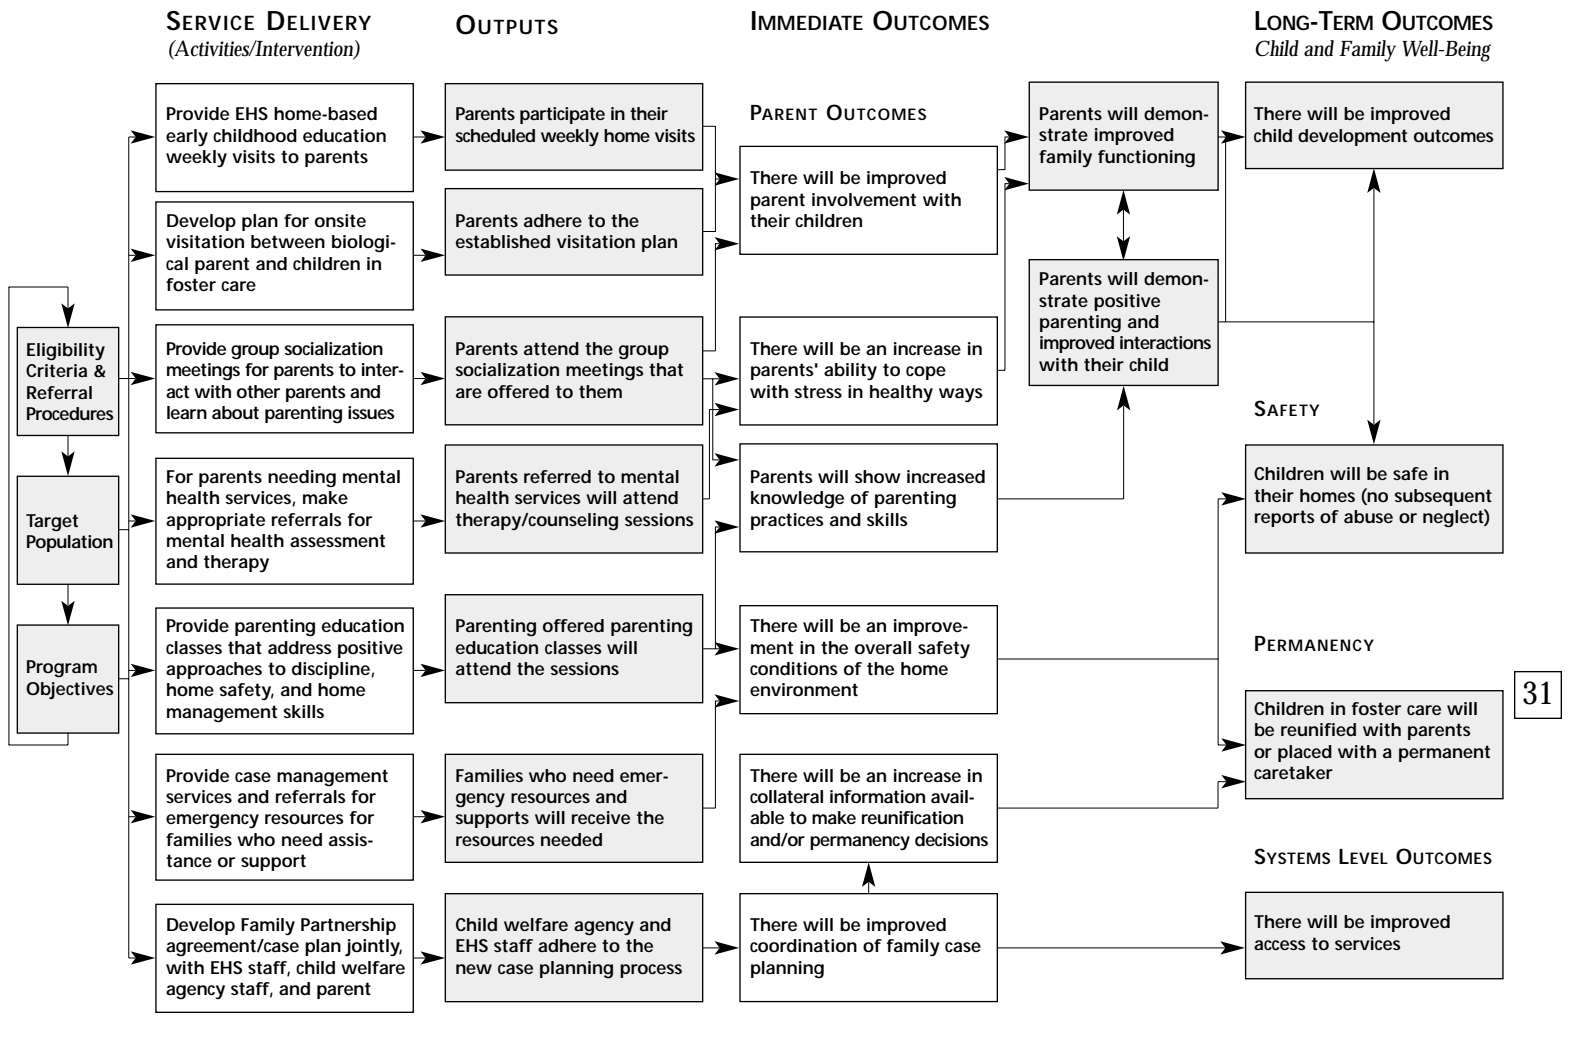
SERVICE DELIVERY
(Activities/Intervention)

OUTPUTS

IMMEDIATE OUTCOMES

LONG-TERM OUTCOMES
Child and Family Well-Being

Eligibility Criteria & Referral Procedures

Target Population

Program Objectives

Provide EHS home-based early childhood education weekly visits to parents

Develop plan for onsite visitation between biological parent and children in foster care

Provide group socialization meetings for parents to interact with other parents and learn about parenting issues

For parents needing mental health services, make appropriate referrals for mental health assessment and therapy

Provide parenting education classes that address positive approaches to discipline, home safety, and home management skills

Provide case management services and referrals for emergency resources for families who need assistance or support

Develop Family Partnership agreement/case plan jointly, with EHS staff, child welfare agency staff, and parent

Parents participate in their scheduled weekly home visits

Parents adhere to the established visitation plan

Parents attend the group socialization meetings that are offered to them

Parents referred to mental health services will attend therapy/counseling sessions

Parenting offered parenting education classes will attend the sessions

Families who need emergency resources and supports will receive the resources needed

Child welfare agency and EHS staff adhere to the new case planning process

PARENT OUTCOMES

There will be improved parent involvement with their children

There will be an increase in parents' ability to cope with stress in healthy ways

Parents will show increased knowledge of parenting practices and skills

There will be an improvement in the overall safety conditions of the home environment

There will be an increase in collateral information available to make reunification and/or permanency decisions

There will be improved coordination of family case planning

Parents will demonstrate improved family functioning

Parents will demonstrate positive parenting and improved interactions with their child

There will be improved child development outcomes

SAFETY

Children will be safe in their homes (no subsequent reports of abuse or neglect)

PERMANENCY

Children in foster care will be reunified with parents or placed with a permanent caretaker

SYSTEMS LEVEL OUTCOMES

There will be improved access to services

31